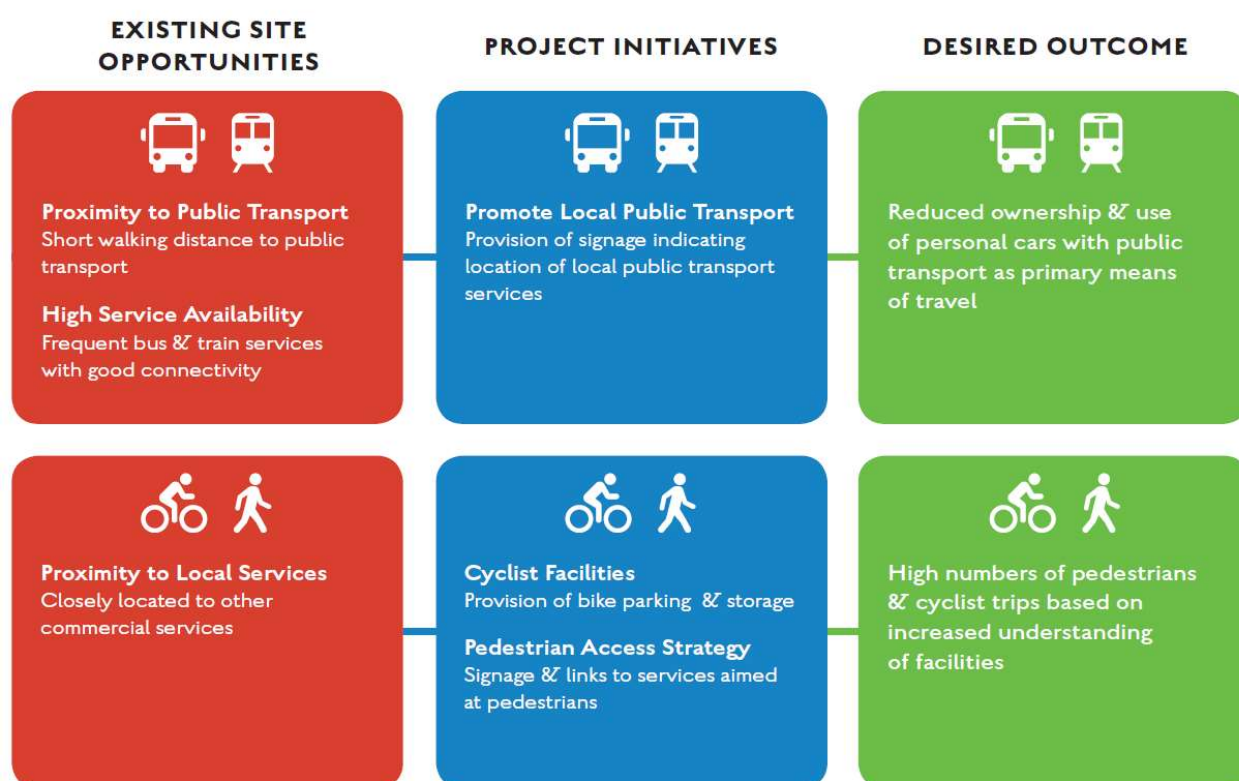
EXISTING SITE OPPORTUNITIES

PROJECT INITIATIVES

DESIRED OUTCOME

Proximity to Public Transport
Short walking distance to public transport

High Service Availability
Frequent bus & train services with good connectivity

Promote Local Public Transport
Provision of signage indicating location of local public transport services

Reduced ownership & use of personal cars with public transport as primary means of travel

Proximity to Local Services
Closely located to other commercial services

Cyclist Facilities
Provision of bike parking & storage

Pedestrian Access Strategy
Signage & links to services aimed at pedestrians

High numbers of pedestrians & cyclist trips based on increased understanding of facilities